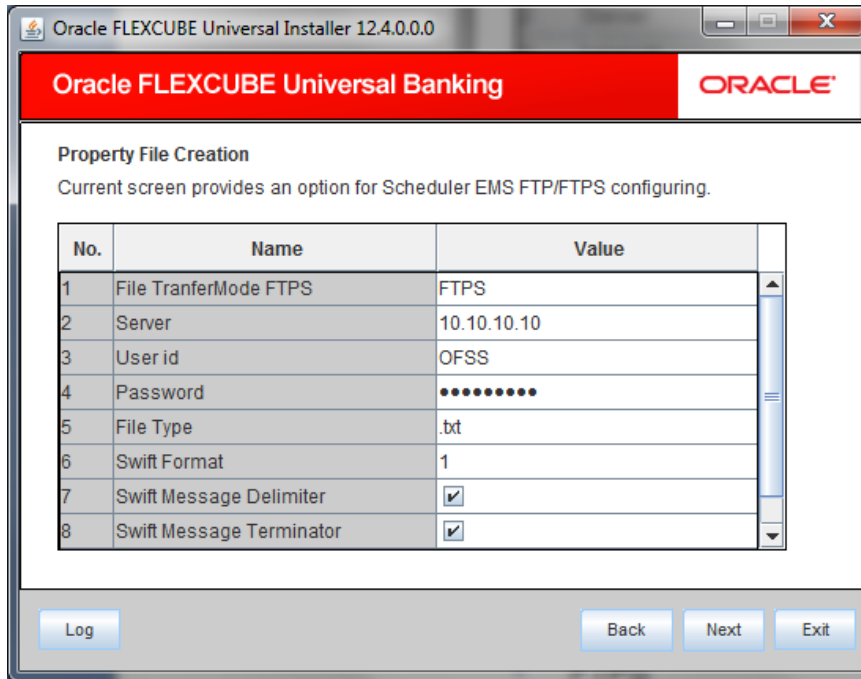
Oracle FLEXCUBE Universal Installer 12.4.0.0.0

Oracle FLEXCUBE Universal Banking

ORACLE

Property File Creation

Current screen provides an option for Scheduler EMS FTP/FTPS configuring.

| No. | Name | Value |
|---|---|---|
| 1 | File TranferMode FTPS | FTPS |
| 2 | Server | 10.10.10.10 |
| 3 | User id | OFSS |
| 4 | Password | ●●●●●●●●● |
| 5 | File Type | .txt |
| 6 | Swift Format | 1 |
| 7 | Swift Message Delimiter | ✔ |
| 8 | Swift Message Terminator | ✔ |

Log

Back

Next

Exit